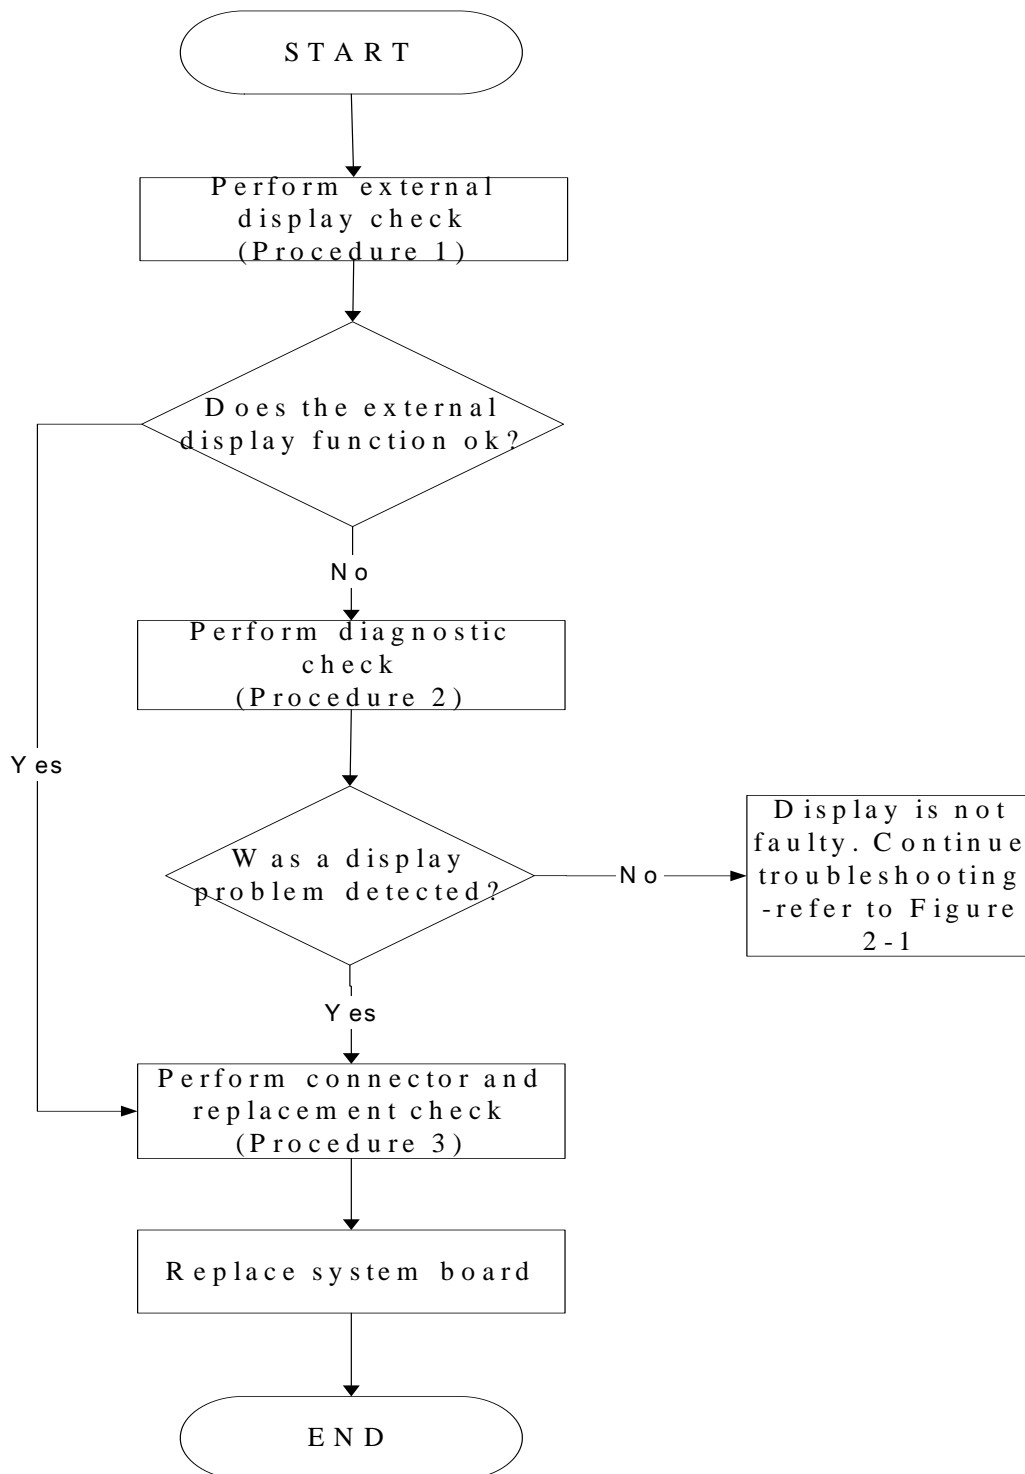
START

Perform external display check (Procedure 1)

Does the external display function ok?

No

Perform diagnostic check (Procedure 2)

Yes

Was a display problem detected?

No

Display is not faulty. Continue troubleshooting -refer to Figure 2-1

Yes

Perform connector and replacement check (Procedure 3)

Replace system board

END